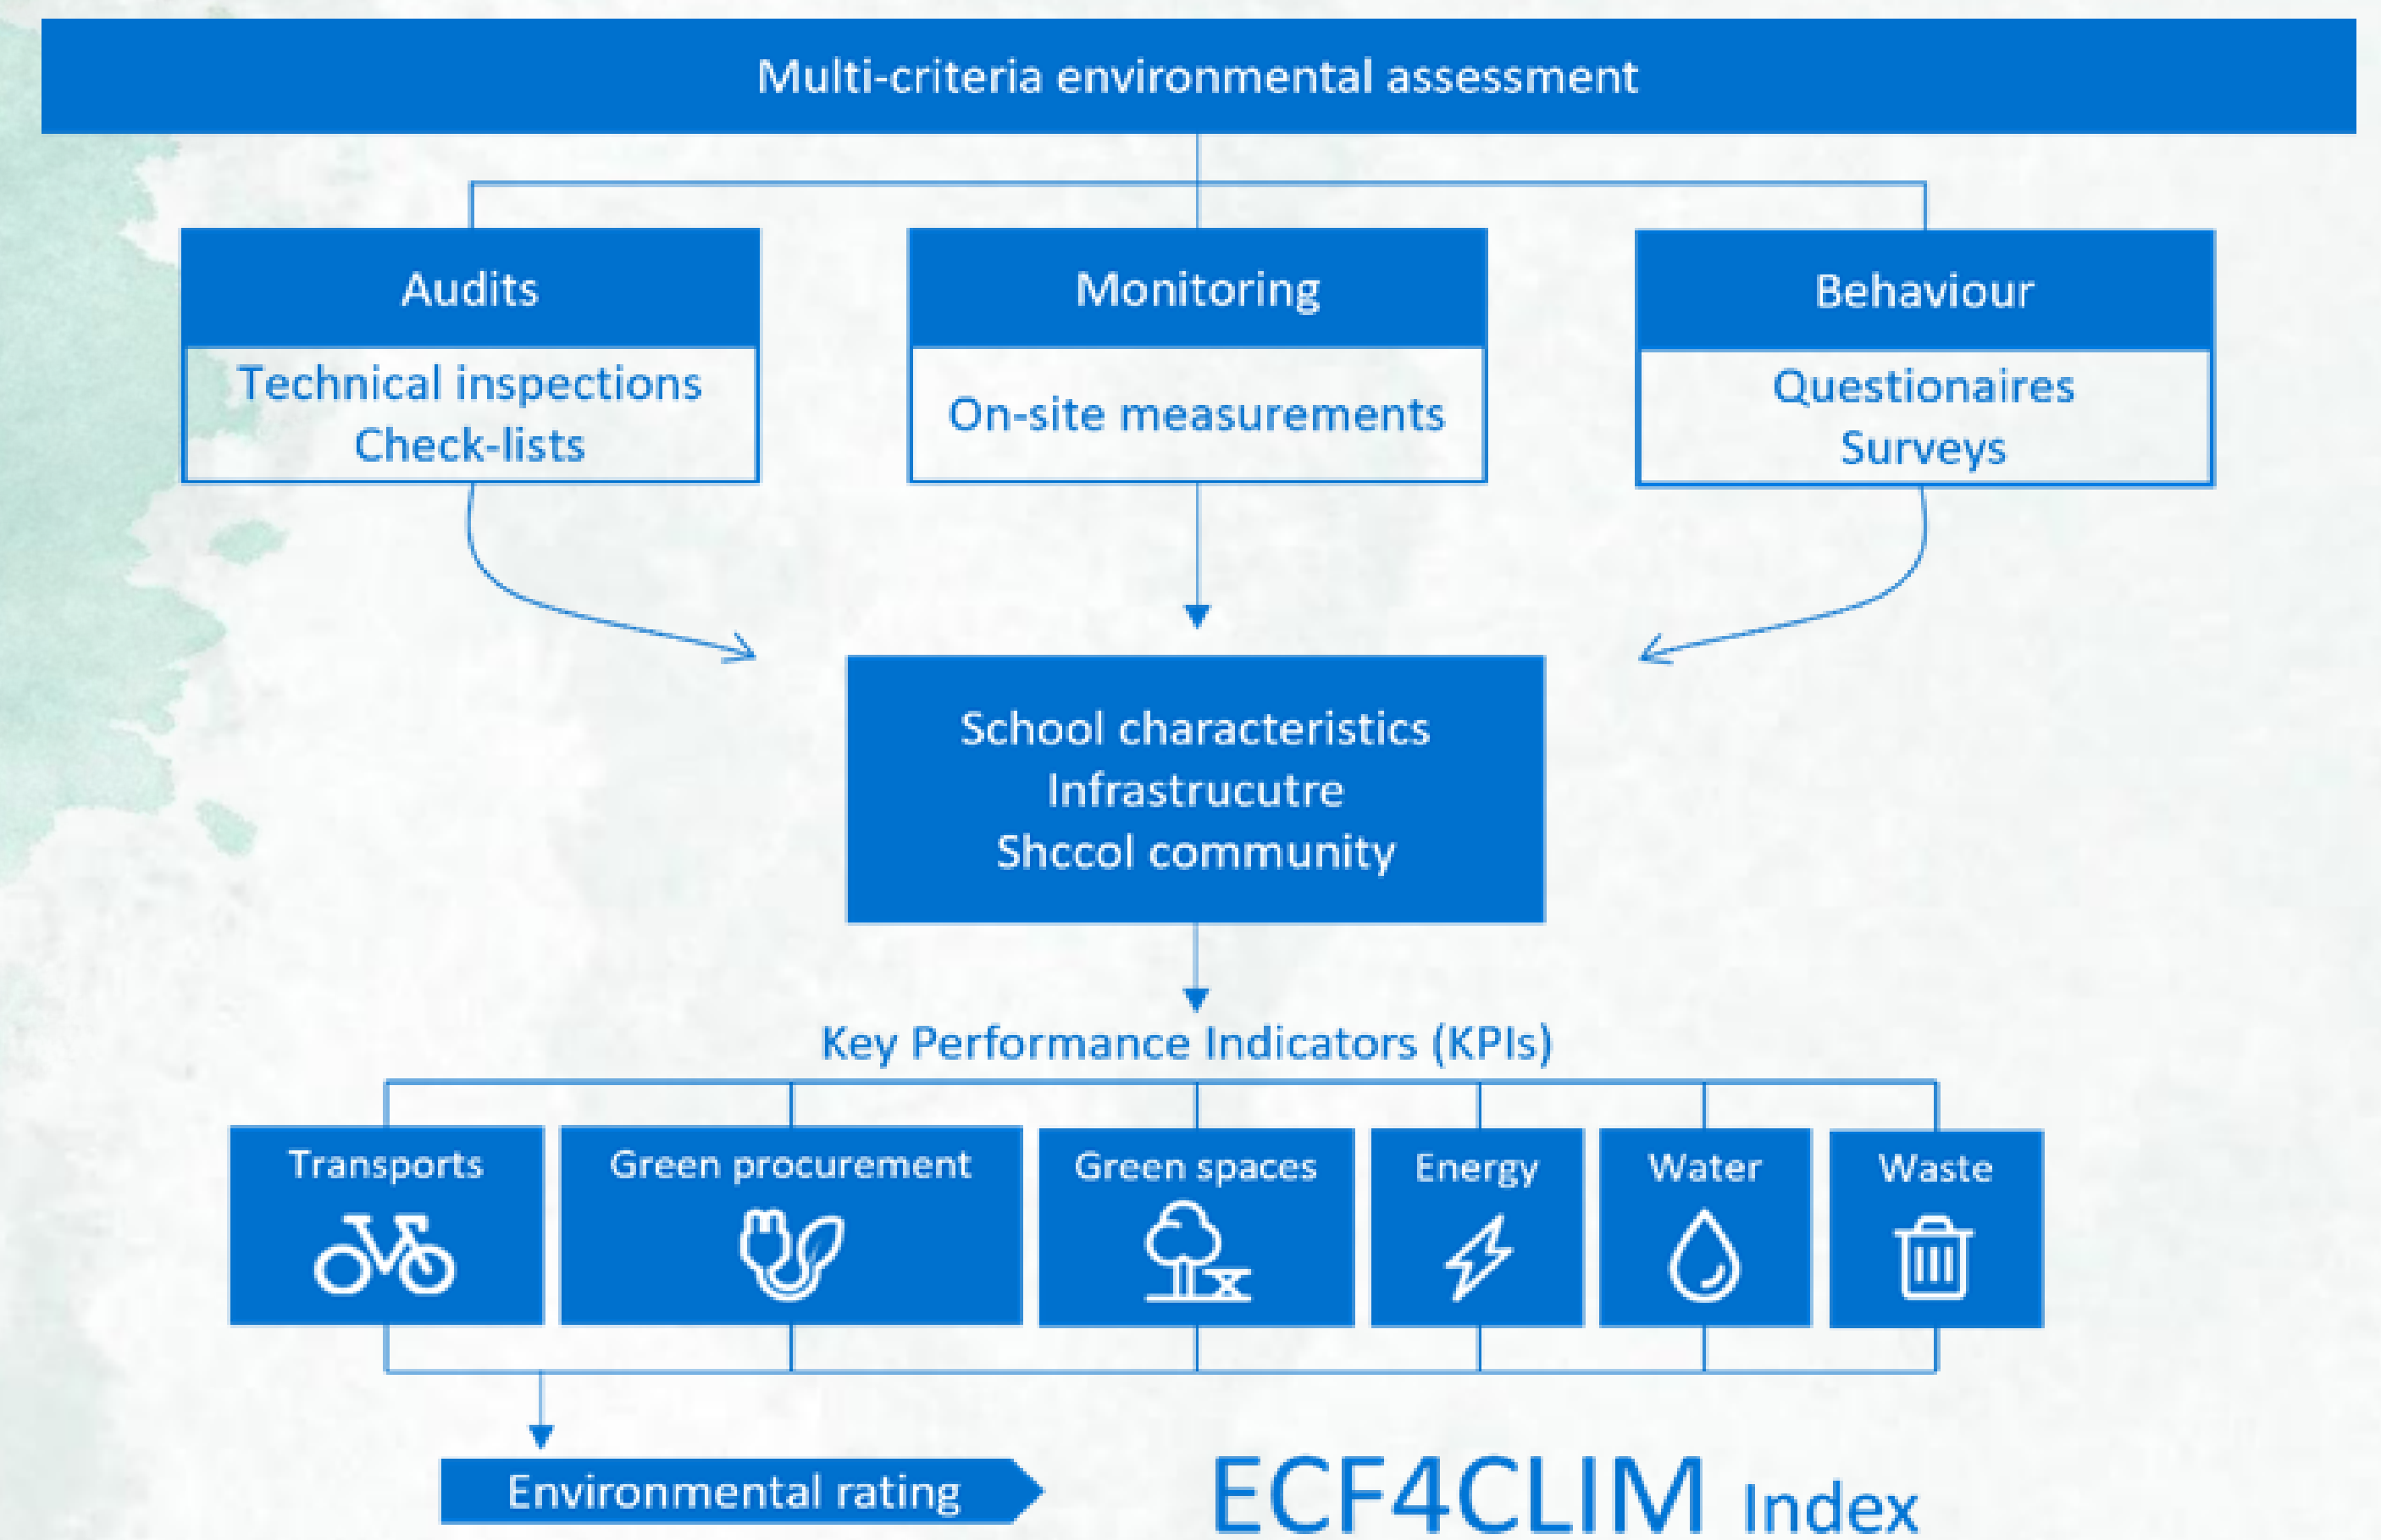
Multi-criteria environmental assessment

Audits

Technical inspections
Check-lists

Monitoring

On-site measurements

Behaviour

Questionaires
Surveys

School characteristics
Infrastrucutre
Shccol community

Key Performance Indicators (KPIs)

Transports

Green procurement

Green spaces

Energy

Water

Waste

Environmental rating

ECF4CLIM Index